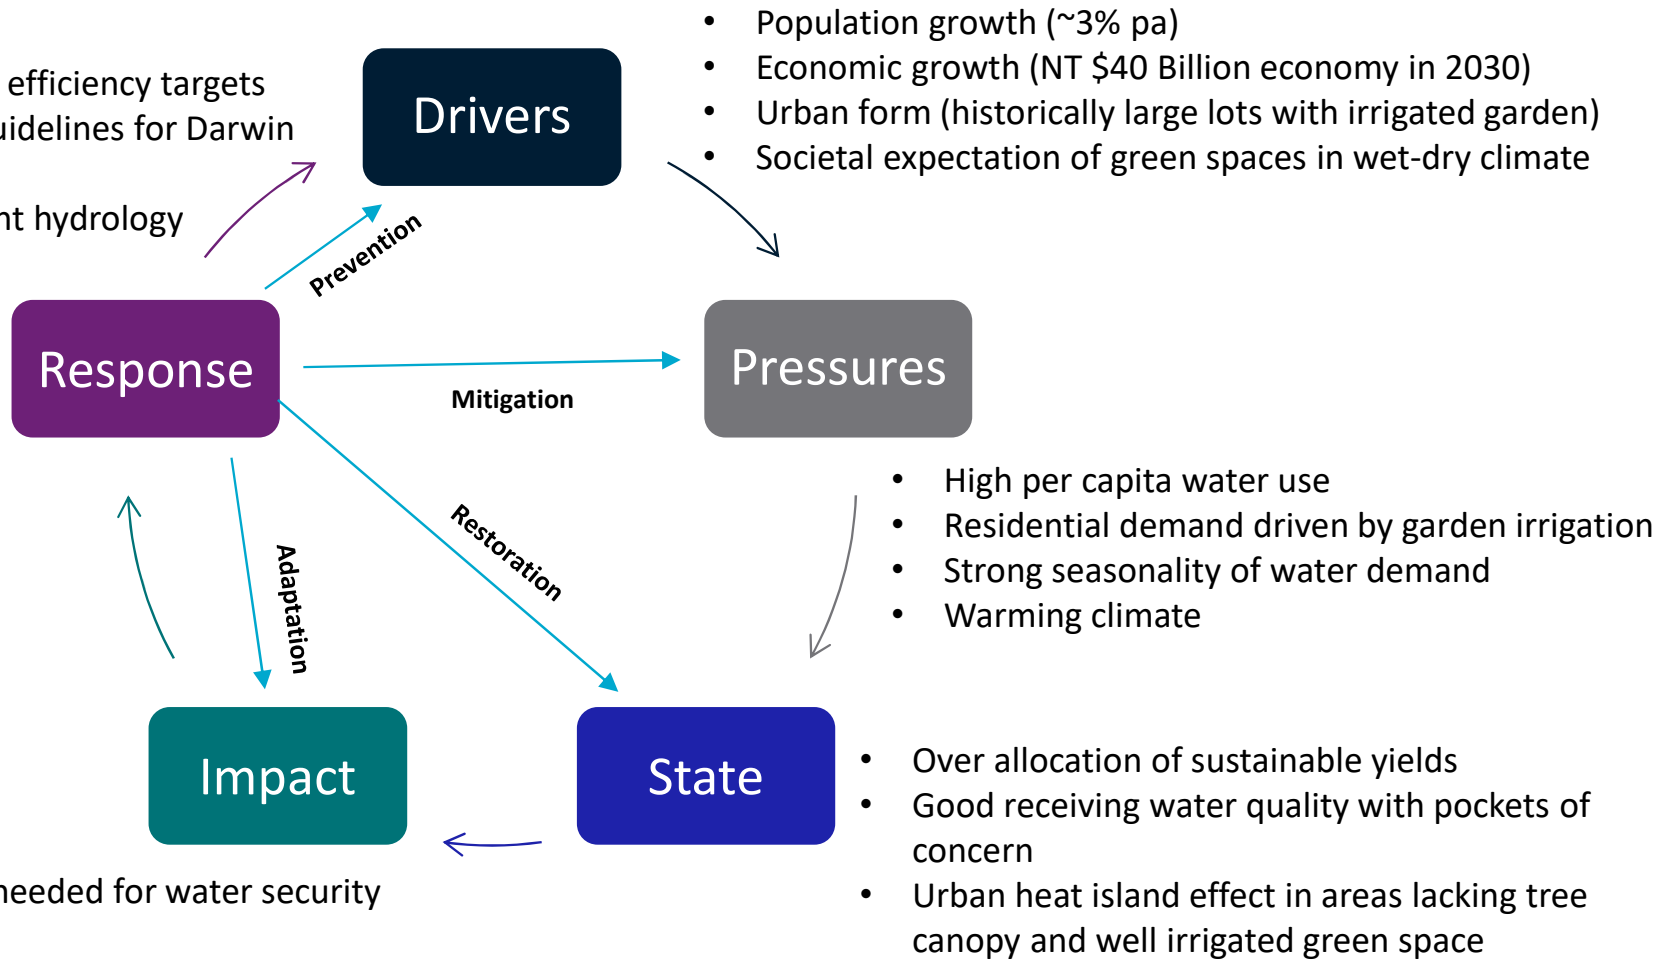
efficiency targets
uidelines for Darwin

nt hydrology

Drivers

• Population growth (~3% pa)
• Economic growth (NT $40 Billion economy in 2030)
• Urban form (historically large lots with irrigated garden)
• Societal expectation of green spaces in wet-dry climate

Prevention

Response

Mitigation

Pressures

• High per capita water use
• Residential demand driven by garden irrigation
• Strong seasonality of water demand
• Warming climate

Restoration

Adaptation

Impact

State

• Over allocation of sustainable yields
• Good receiving water quality with pockets of concern
• Urban heat island effect in areas lacking tree canopy and well irrigated green space

needed for water security